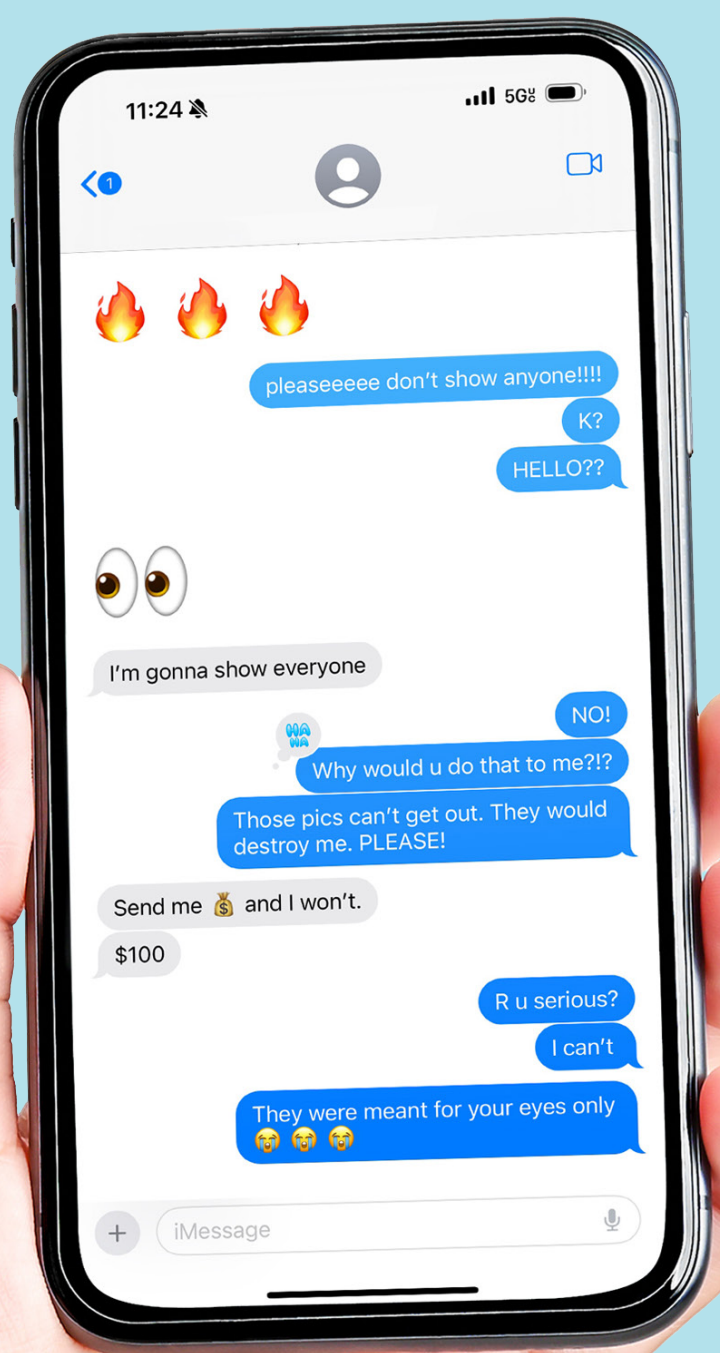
11:24

5G

1

🔥 🔥 🔥

pleaseeeee don't show anyone!!!!

K?

HELLO??

👀

I'm gonna show everyone

NO!

HA HA

Why would u do that to me?!?

Those pics can't get out. They would destroy me. PLEASE!

Send me 💰 and I won't.

$100

R u serious?

I can't

They were meant for your eyes only 😭 😭 😭

iMessage